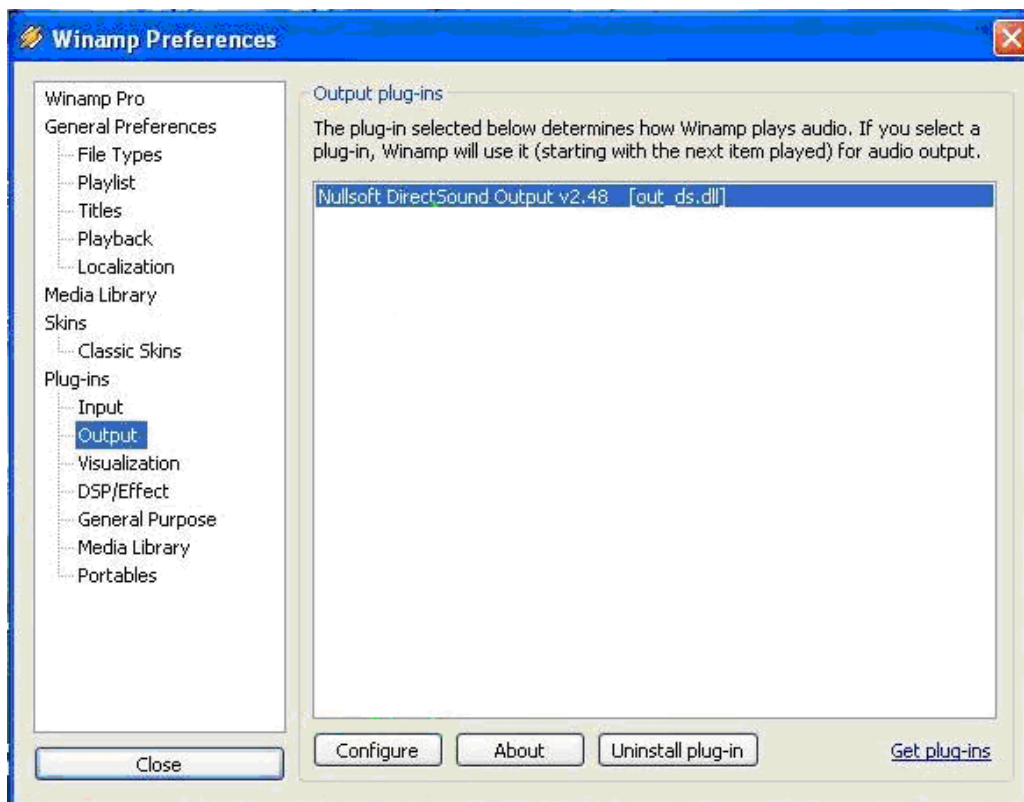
Winamp Preferences

Winamp Pro
General Preferences
File Types
Playlist
Titles
Playback
Localization
Media Library
Skins
Classic Skins
Plug-ins
Input
Output
Visualization
DSP/Effect
General Purpose
Media Library
Portables

Close

Output plug-ins

The plug-in selected below determines how Winamp plays audio. If you select a plug-in, Winamp will use it (starting with the next item played) for audio output.

Nullsoft DirectSound Output v2.48 [out_ds.dll]

Configure
About
Uninstall plug-in
Get plug-ins